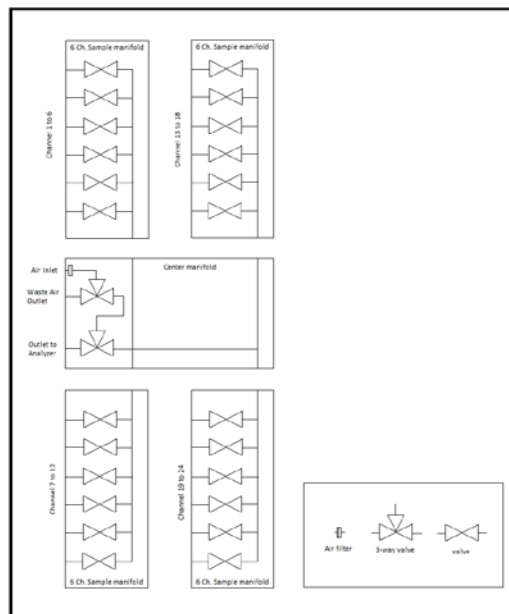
6 Ch. Sample manifold

Channel 1 to 6

6 Ch. Sample manifold

Channel 13 to 18

Air Inlet

Waste Air Outlet

Outlet to Analyzer

Center manifold

Channel 7 to 12

6 Ch. Sample manifold

Channel 19 to 24

6 Ch. Sample manifold

Air filter

3-way valve

valve